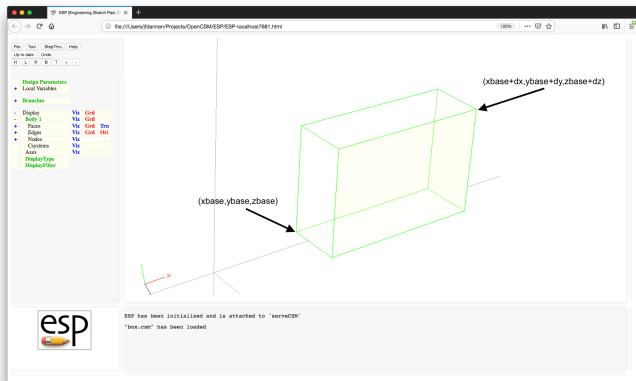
ESP (Engineering Sketch Pad) V ×
file:///Users/jfdannen/Projects/OpenCSM/ESP/ESP-localhost7681.html
120%

File Tool StepThru Help
Up to date Undo
H L R B T + -

Design Parameters
+ Local Variables

+ Branches

- Display Viz Grd
- Body 1 Viz Grd
+ Faces Viz Grd Trn
+ Edges Viz Grd Ori
+ Nodes Viz
Csystems Viz
Axes Viz
DisplayType
DisplayFilter

(xbase+dx,ybase+dy,zbase+dz)

(xbase,ybase,zbase)

x

esp

ESP has been initialized and is attached to 'serveCSM'
"box.csm" has been loaded